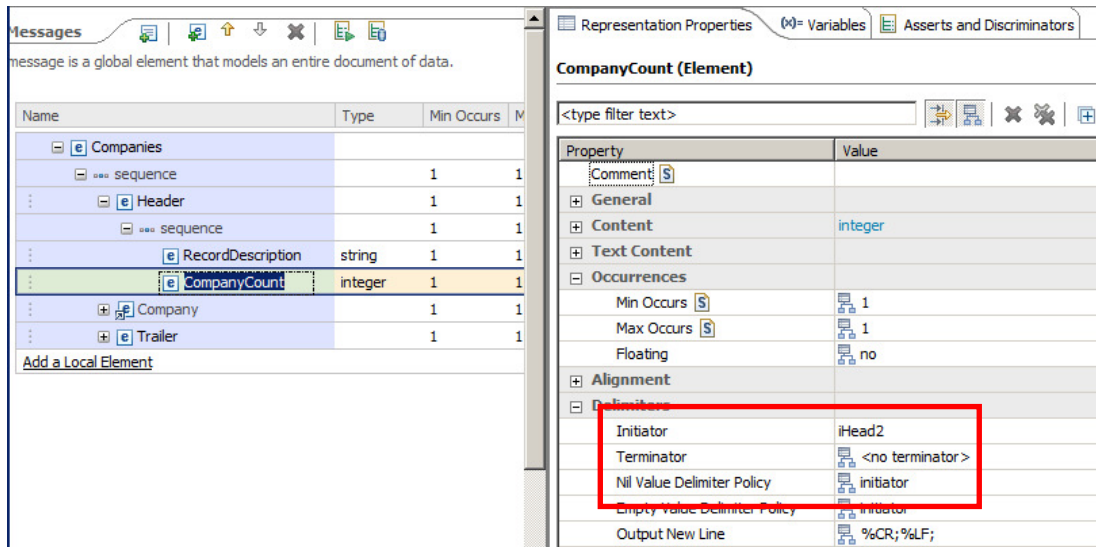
Messages

message is a global element that models an entire document of data.

| Name | Type | Min Occurs | M |
|---|---|---|---|
| e Companies | | | |
| sequence | | 1 | 1 |
| e Header | | 1 | 1 |
| sequence | | 1 | 1 |
| e RecordDescription | string | 1 | 1 |
| e CompanyCount | integer | 1 | 1 |
| e Company | | 1 | 1 |
| e Trailer | | 1 | 1 |

Add a Local Element

Representation Properties (x)= Variables Asserts and Discriminators

CompanyCount (Element)

<type filter text>

| Property | Value |
|---|---|
| Comment S | |
| General | |
| Content | integer |
| Text Content | |
| Occurrences | |
| Min Occurs S | 1 |
| Max Occurs S | 1 |
| Floating | no |
| Alignment | |
| Delimiters | |
| Initiator | iHead2 |
| Terminator | <no terminator> |
| Nil Value Delimiter Policy | initiator |
| Empty Value Delimiter Policy | initiator |
| Output New Line | %CR;%LF; |